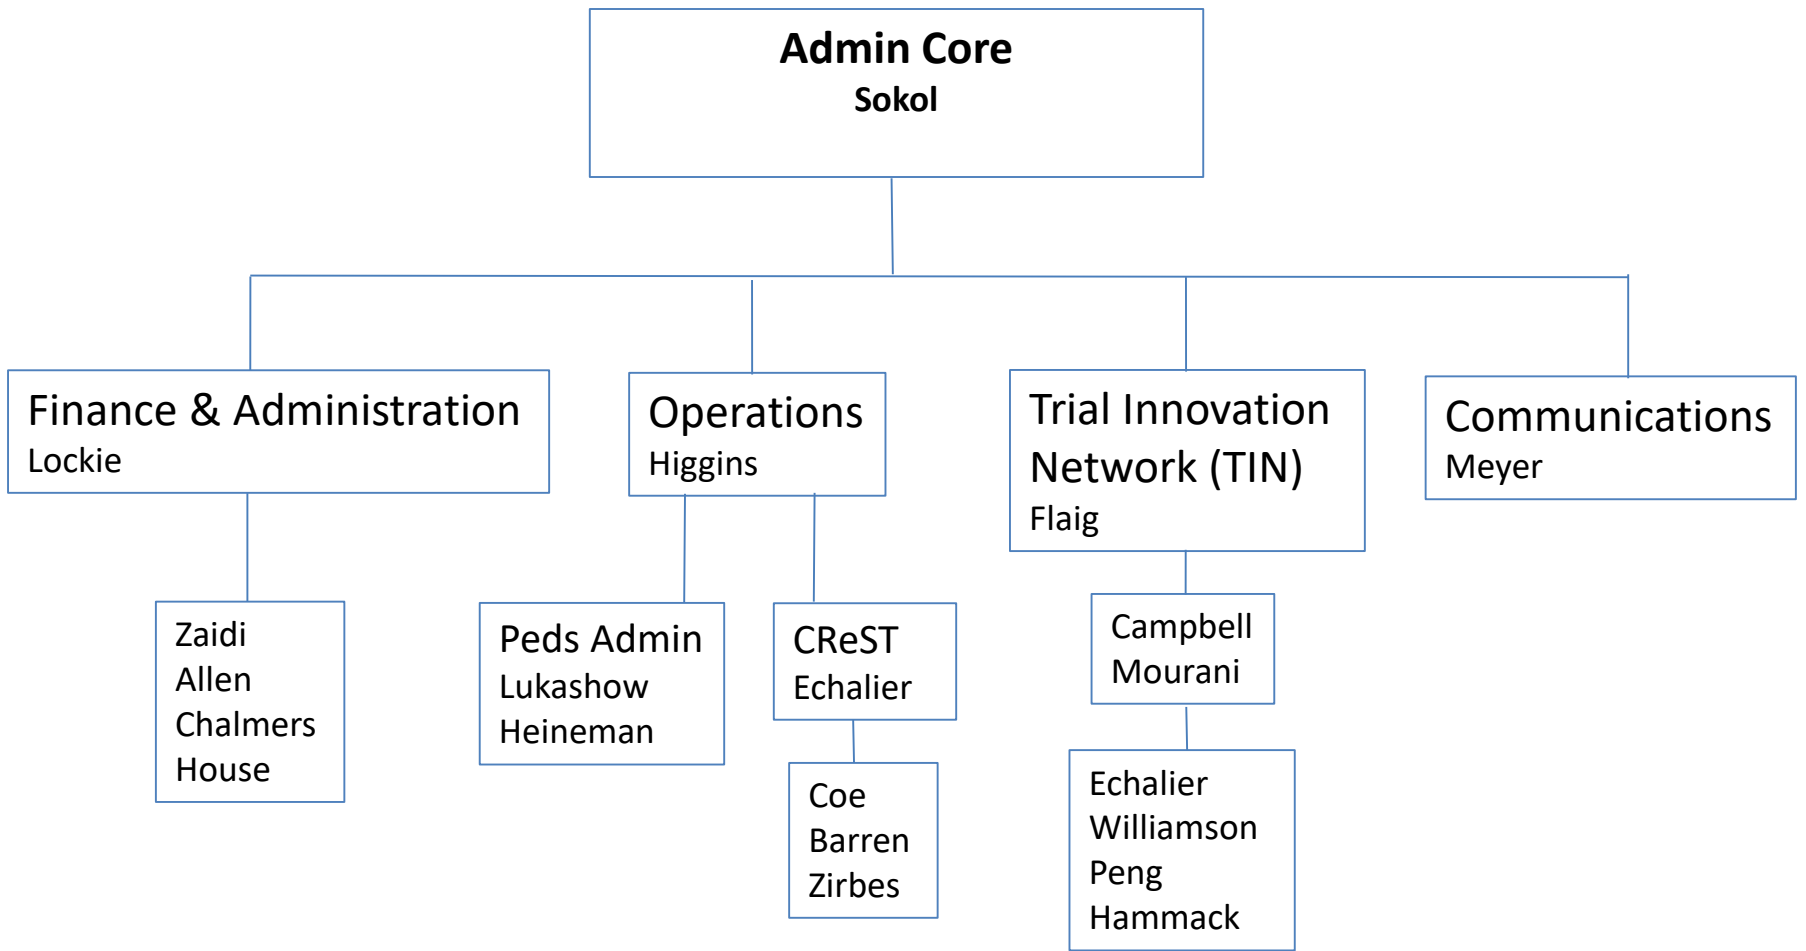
Admin Core
Sokol

Finance & Administration
Lockie

Operations
Higgins

Trial Innovation Network (TIN)
Flaig

Communications
Meyer

Zaidi
Allen
Chalmers
House

Peds Admin
Lukashow
Heineman

CReST
Echalier

Coe
Barren
Zirbes

Campbell
Mourani

Echalier
Williamson
Peng
Hammack